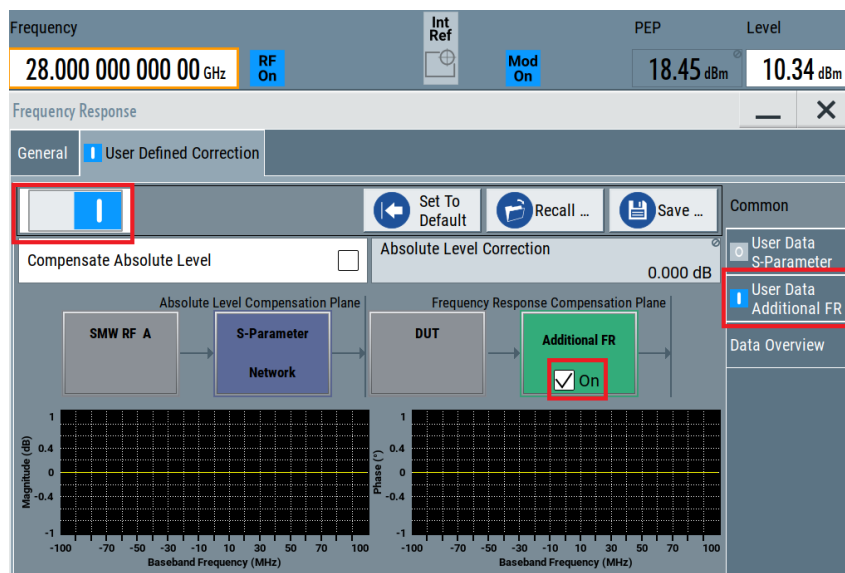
Frequency

28.000 000 000 00 GHz

RF On

Int Ref

Mod On

PEP

18.45 dBm

Level

10.34 dBm

Frequency Response

General

User Defined Correction

Set To Default

Recall ...

Save ...

Common

Compensate Absolute Level

Absolute Level Correction

0.000 dB

User Data S-Parameter

User Data Additional FR

Absolute Level Compensation Plane

Frequency Response Compensation Plane

SMW RF A

S-Parameter Network

DUT

Additional FR

On

Data Overview

Magnitude (dB)

1

0.4

0

-0.4

-1

-100 -70 -50 -30 -10 10 30 50 70 100

Baseband Frequency (MHz)

Phase (°)

1

0.4

0

-0.4

-1

-100 -70 -50 -30 -10 10 30 50 70 100

Baseband Frequency (MHz)